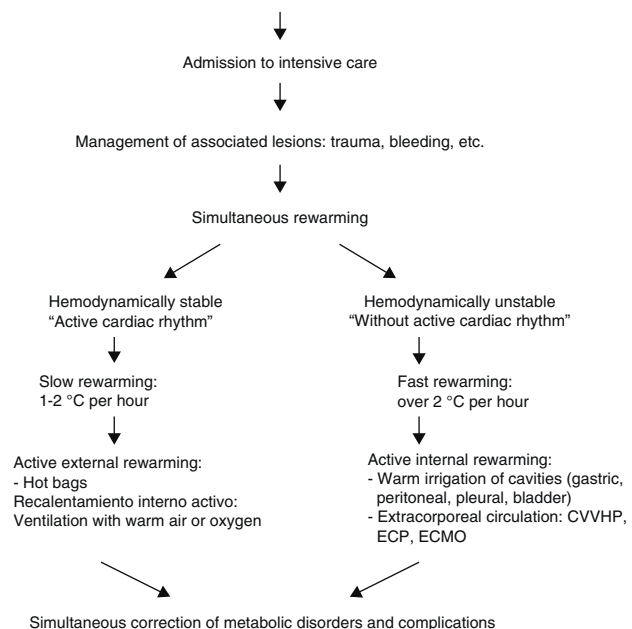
Admission to intensive care

Management of associated lesions: trauma, bleeding, etc.

Simultaneous rewarming

Hemodynamically stable
“Active cardiac rhythm”

Slow rewarming:
1-2 °C per hour

Active external rewarming:
- Hot bags
Recalentamiento interno activo:
Ventilation with warm air or oxygen

Hemodynamically unstable
“Without active cardiac rhythm”

Fast rewarming:
over 2 °C per hour

Active internal rewarming:
- Warm irrigation of cavities (gastric, peritoneal, pleural, bladder)
- Extracorporeal circulation: CVVHP, ECP, ECMO

Simultaneous correction of metabolic disorders and complications